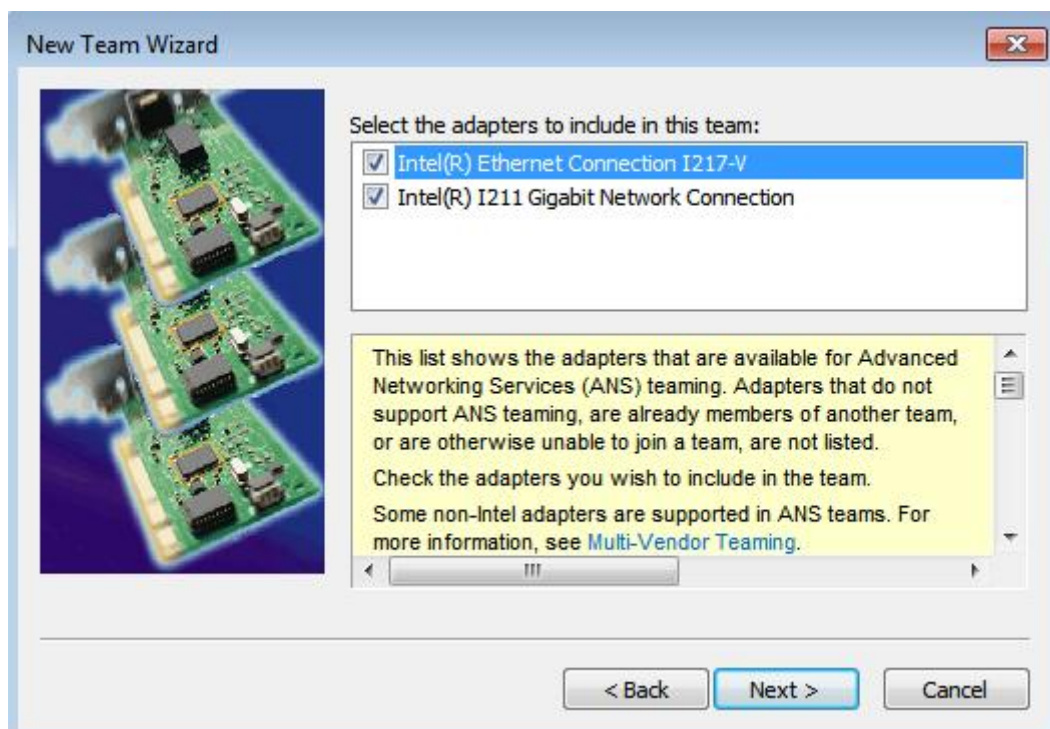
New Team Wizard

Select the adapters to include in this team:

Intel(R) Ethernet Connection I217-V

Intel(R) I211 Gigabit Network Connection

This list shows the adapters that are available for Advanced Networking Services (ANS) teaming. Adapters that do not support ANS teaming, are already members of another team, or are otherwise unable to join a team, are not listed.

Check the adapters you wish to include in the team.

Some non-Intel adapters are supported in ANS teams. For more information, see Multi-Vendor Teaming.

< Back

Next >

Cancel